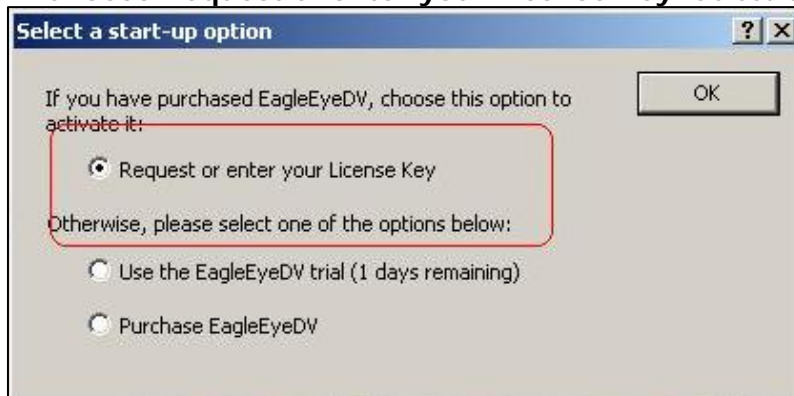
Select a start-up option

? X

If you have purchased EagleEyeDV, choose this option to activate it:

OK

Request or enter your License Key

Otherwise, please select one of the options below:

Use the EagleEyeDV trial (1 days remaining)

Purchase EagleEyeDV